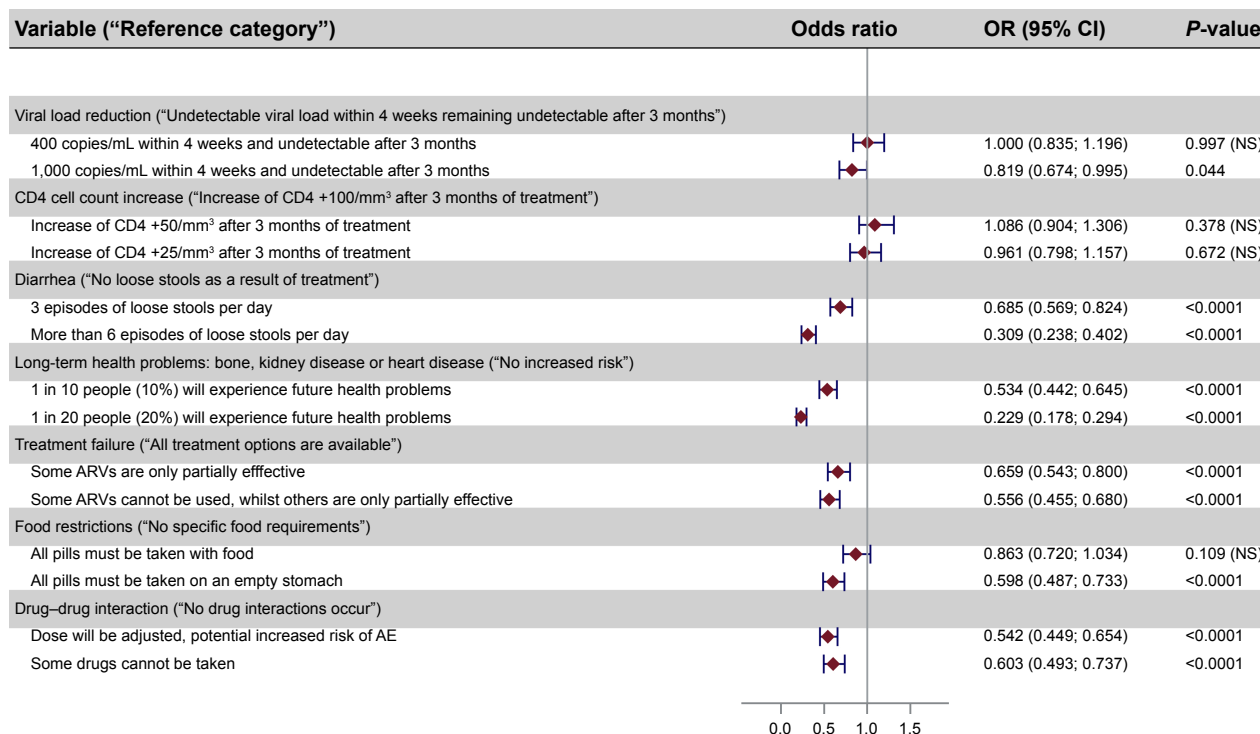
| Variable ("Reference category") | Odds ratio | OR (95% CI) | *P*-value |
|---|---|---|---|
| Viral load reduction ("Undetectable viral load within 4 weeks remaining undetectable after 3 months") | | | |
| 400 copies/mL within 4 weeks and undetectable after 3 months | | 1.000 (0.835; 1.196) | 0.997 (NS) |
| 1,000 copies/mL within 4 weeks and undetectable after 3 months | | 0.819 (0.674; 0.995) | 0.044 |
| CD4 cell count increase ("Increase of CD4 +100/mm$^3$ after 3 months of treatment") | | | |
| Increase of CD4 +50/mm$^3$ after 3 months of treatment | | 1.086 (0.904; 1.306) | 0.378 (NS) |
| Increase of CD4 +25/mm$^3$ after 3 months of treatment | | 0.961 (0.798; 1.157) | 0.672 (NS) |
| Diarrhea ("No loose stools as a result of treatment") | | | |
| 3 episodes of loose stools per day | | 0.685 (0.569; 0.824) | <0.0001 |
| More than 6 episodes of loose stools per day | | 0.309 (0.238; 0.402) | <0.0001 |
| Long-term health problems: bone, kidney disease or heart disease ("No increased risk") | | | |
| 1 in 10 people (10%) will experience future health problems | | 0.534 (0.442; 0.645) | <0.0001 |
| 1 in 20 people (20%) will experience future health problems | | 0.229 (0.178; 0.294) | <0.0001 |
| Treatment failure ("All treatment options are available") | | | |
| Some ARVs are only partially efffective | | 0.659 (0.543; 0.800) | <0.0001 |
| Some ARVs cannot be used, whilst others are only partially effective | | 0.556 (0.455; 0.680) | <0.0001 |
| Food restrictions ("No specific food requirements") | | | |
| All pills must be taken with food | | 0.863 (0.720; 1.034) | 0.109 (NS) |
| All pills must be taken on an empty stomach | | 0.598 (0.487; 0.733) | <0.0001 |
| Drug–drug interaction ("No drug interactions occur") | | | |
| Dose will be adjusted, potential increased risk of AE | | 0.542 (0.449; 0.654) | <0.0001 |
| Some drugs cannot be taken | | 0.603 (0.493; 0.737) | <0.0001 |

0.0 0.5 1.0 1.5